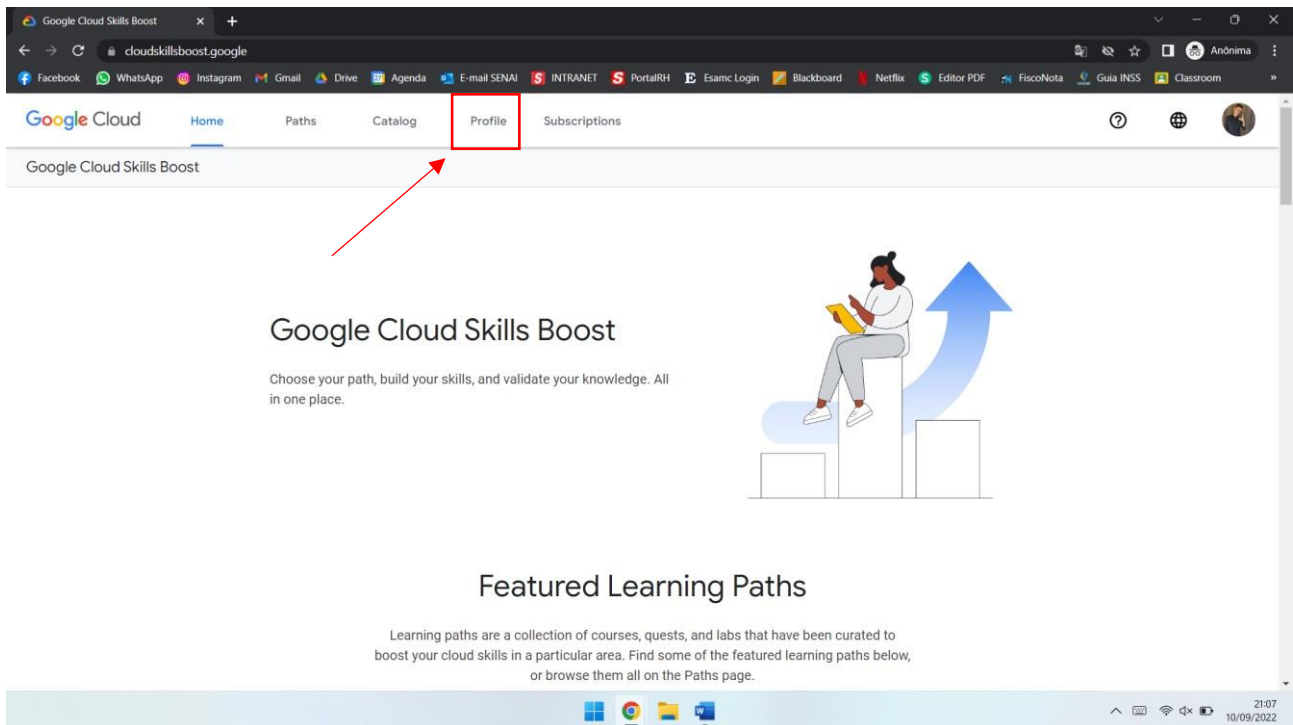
Google Cloud Skills Boost ×

cloudskillsboost.google

Anônima

Facebook WhatsApp Instagram Gmail Drive Agenda E-mail SENAI INTRANET PortalRH Esamc Login Blackboard Netflix Editor PDF FiscoNota Guia INSS Classroom

Google Cloud Home Paths Catalog Profile Subscriptions

Google Cloud Skills Boost

Google Cloud Skills Boost

Choose your path, build your skills, and validate your knowledge. All in one place.

Featured Learning Paths

Learning paths are a collection of courses, quests, and labs that have been curated to boost your cloud skills in a particular area. Find some of the featured learning paths below, or browse them all on the Paths page.

21:07
10/09/2022